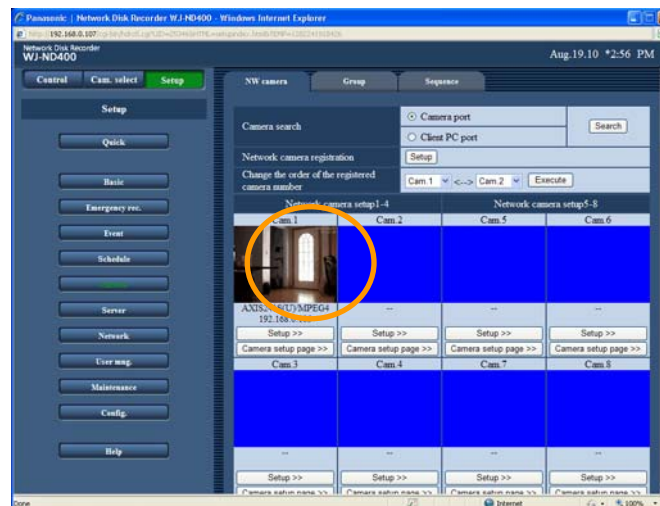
Panasonic | Network Disk Recorder WJ-ND400 - Windows Internet Explorer

http://192.168.0.107/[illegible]

Network Disk Recorder
WJ-ND400

Aug.19.10 *2:56 PM

Control | Cam. select | Setup

Setup

Quick

Basic

Emergency rec.

Event

Schedule

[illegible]

Server

Network

User mng.

Maintenance

Config.

Help

NW camera | Group | Sequence

| | | |
|---|---|---|
| Camera search | Camera port / Client PC port | Search |
| Network camera registration | Setup | |
| Change the order of the registered camera number | Cam 1 <--> Cam 2 Execute | |

Network camera setup1-4 | Network camera setup5-8

| Cam.1 | Cam.2 | Cam.5 | Cam.6 |
|---|---|---|---|
| AXIS2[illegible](U)MPEG4 192.168.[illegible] | -- | -- | -- |
| Setup >> | Setup >> | Setup >> | Setup >> |
| Camera setup page >> | Camera setup page >> | Camera setup page >> | Camera setup page >> |

| Cam.3 | Cam.4 | Cam.7 | Cam.8 |
|---|---|---|---|
| -- | -- | -- | -- |
| Setup >> | Setup >> | Setup >> | Setup >> |
| Camera setup page >> | Camera setup page >> | Camera setup page >> | Camera setup page >> |

Done | Internet | 100%